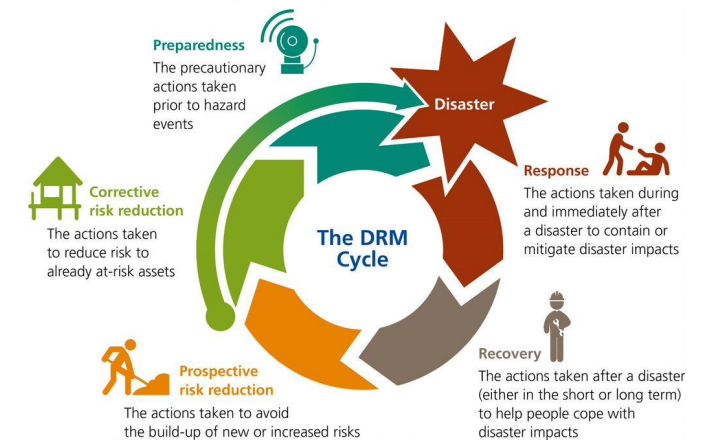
Preparedness
The precautionary actions taken prior to hazard events

Disaster

Response
The actions taken during and immediately after a disaster to contain or mitigate disaster impacts

Corrective risk reduction
The actions taken to reduce risk to already at-risk assets

The DRM Cycle

Recovery
The actions taken after a disaster (either in the short or long term) to help people cope with disaster impacts

Prospective risk reduction
The actions taken to avoid the build-up of new or increased risks